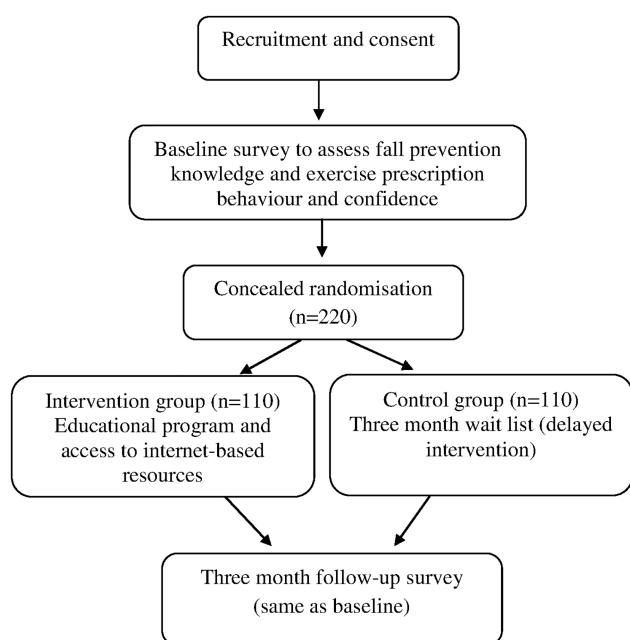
Recruitment and consent

Baseline survey to assess fall prevention knowledge and exercise prescription behaviour and confidence

Concealed randomisation (n=220)

Intervention group (n=110) Educational program and access to internet-based resources

Control group (n=110) Three month wait list (delayed intervention)

Three month follow-up survey (same as baseline)